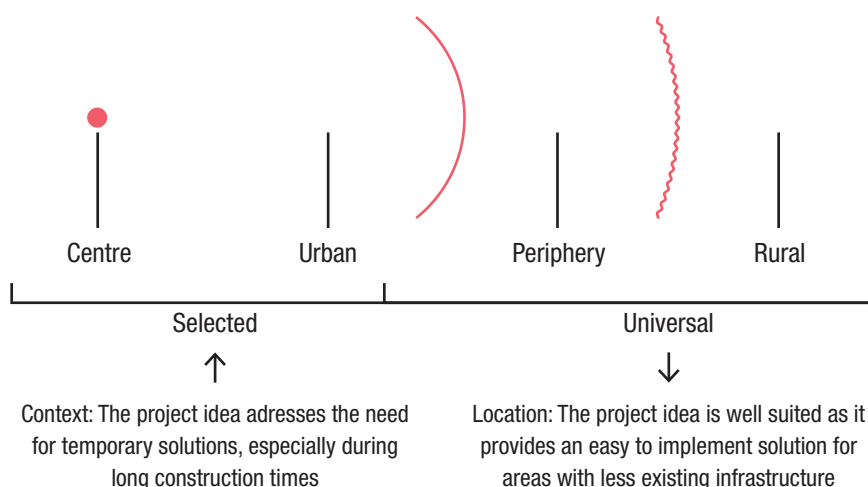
Centre

Urban

Periphery

Rural

Selected

Universal

↑

↓

Context: The project idea adresses the need for temporary solutions, especially during long construction times

Location: The project idea is well suited as it provides an easy to implement solution for areas with less existing infrastructure